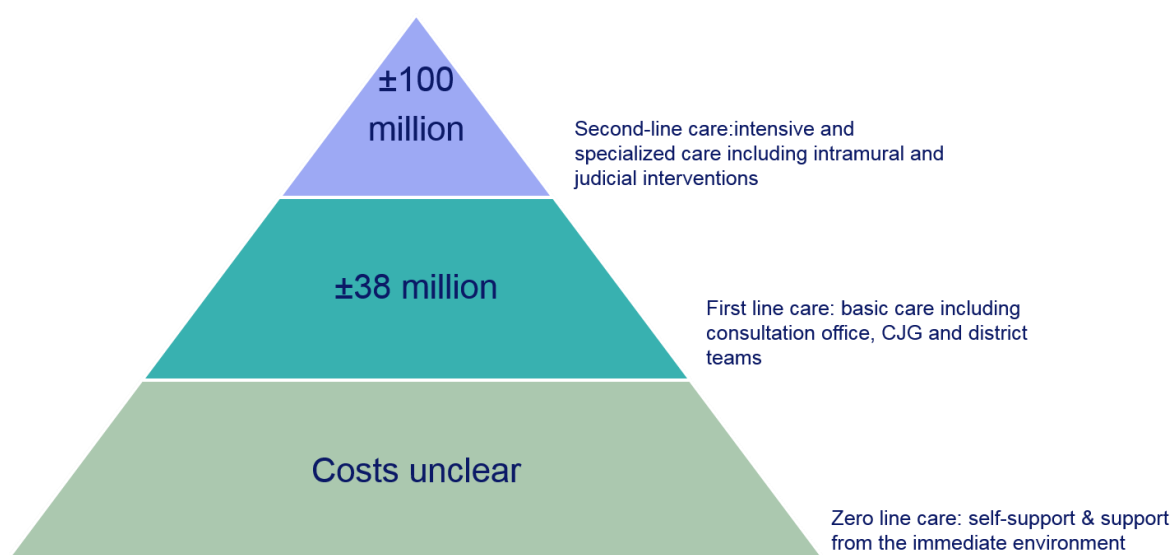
±100 million

Second-line care:intensive and specialized care including intramural and judicial interventions

±38 million

First line care: basic care including consultation office, CJG and district teams

Costs unclear

Zero line care: self-support & support from the immediate environment